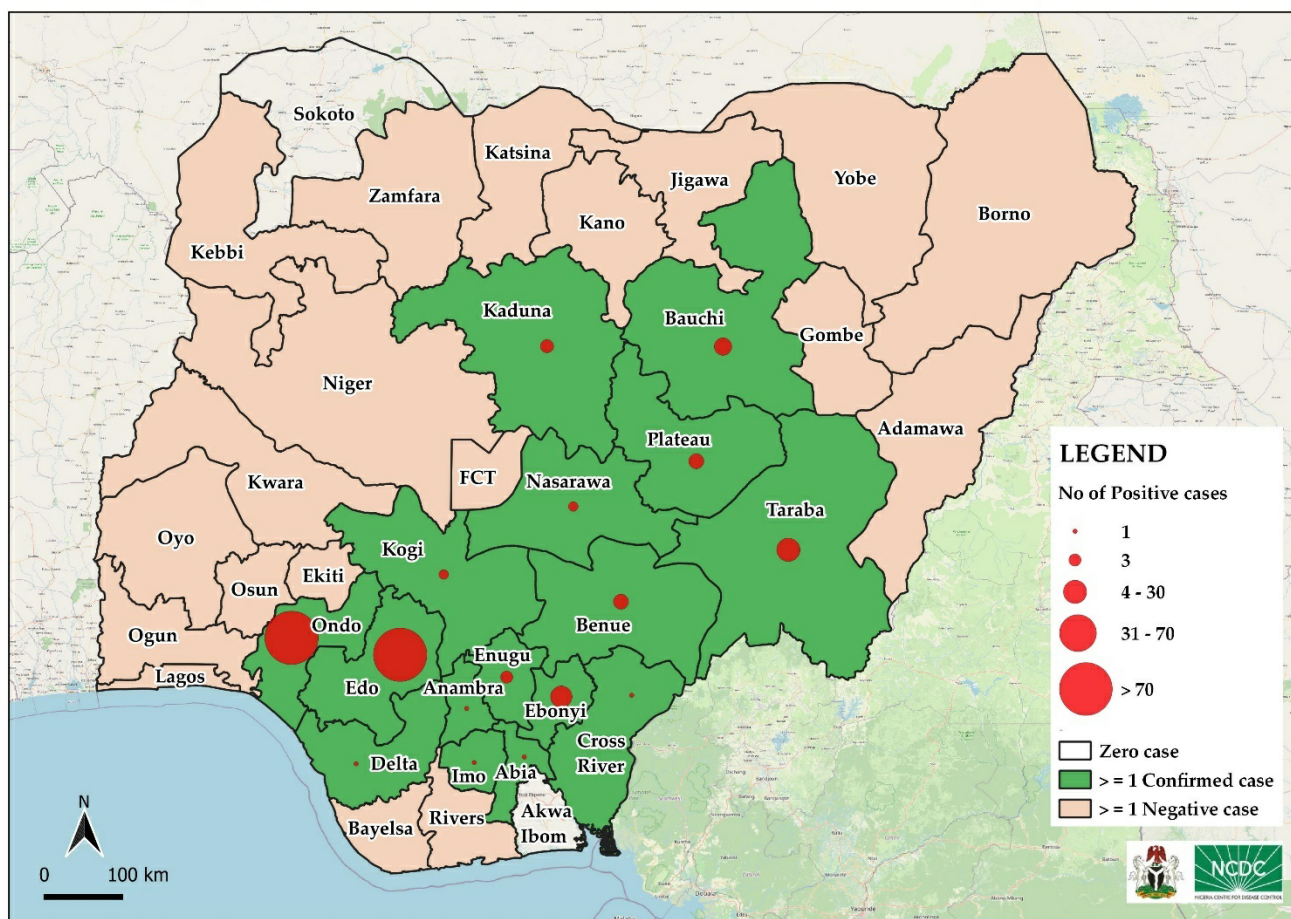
Sokoto
Katsina
Jigawa
Yobe
Borno
Zamfara
Kano
Kebbi
Kaduna
Bauchi
Gombe
Niger
Adamawa
Plateau
FCT
Nasarawa
Kwara
Taraba
Oyo
Kogi
Osun
Ekiti
Ondo
Benue
Ogun
Edo
Enugu
Lagos
Anambra
Ebonyi
Cross River
Delta
Imo
Abia
Bayelsa
Rivers
Akwa Ibom

LEGEND
No of Positive cases
1
3
4 - 30
31 - 70
> 70
Zero case
> = 1 Confirmed case
> = 1 Negative case

N
0
100 km
NCDC
NIGERIA CENTRE FOR DISEASE CONTROL